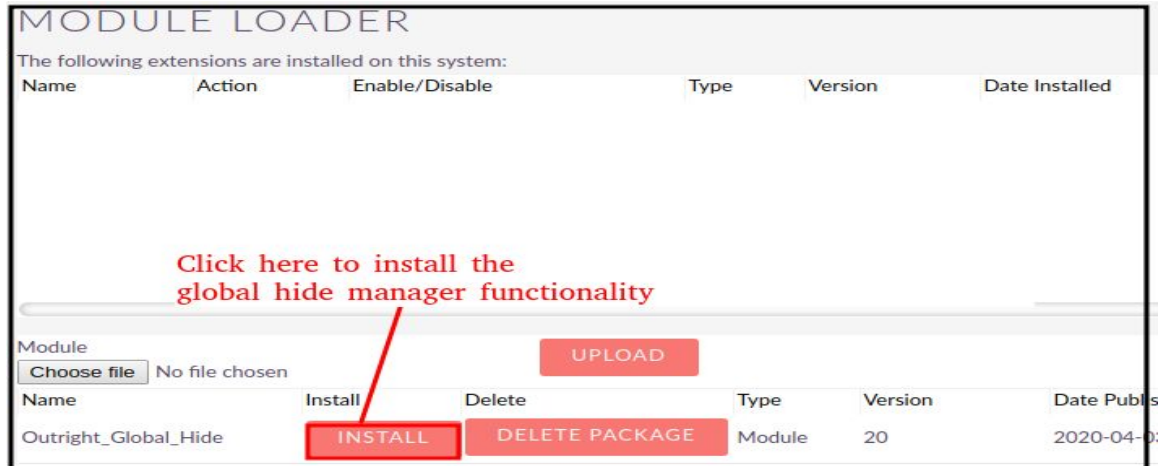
MODULE LOADER

The following extensions are installed on this system:

| Name | Action | Enable/Disable | Type | Version | Date Installed |
|---|---|---|---|---|---|

Click here to install the global hide manager functionality

Module

Choose file No file chosen

UPLOAD

| Name | Install | Delete | Type | Version | Date Publi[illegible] |
|---|---|---|---|---|---|
| Outright_Global_Hide | INSTALL | DELETE PACKAGE | Module | 20 | 2020-04-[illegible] |